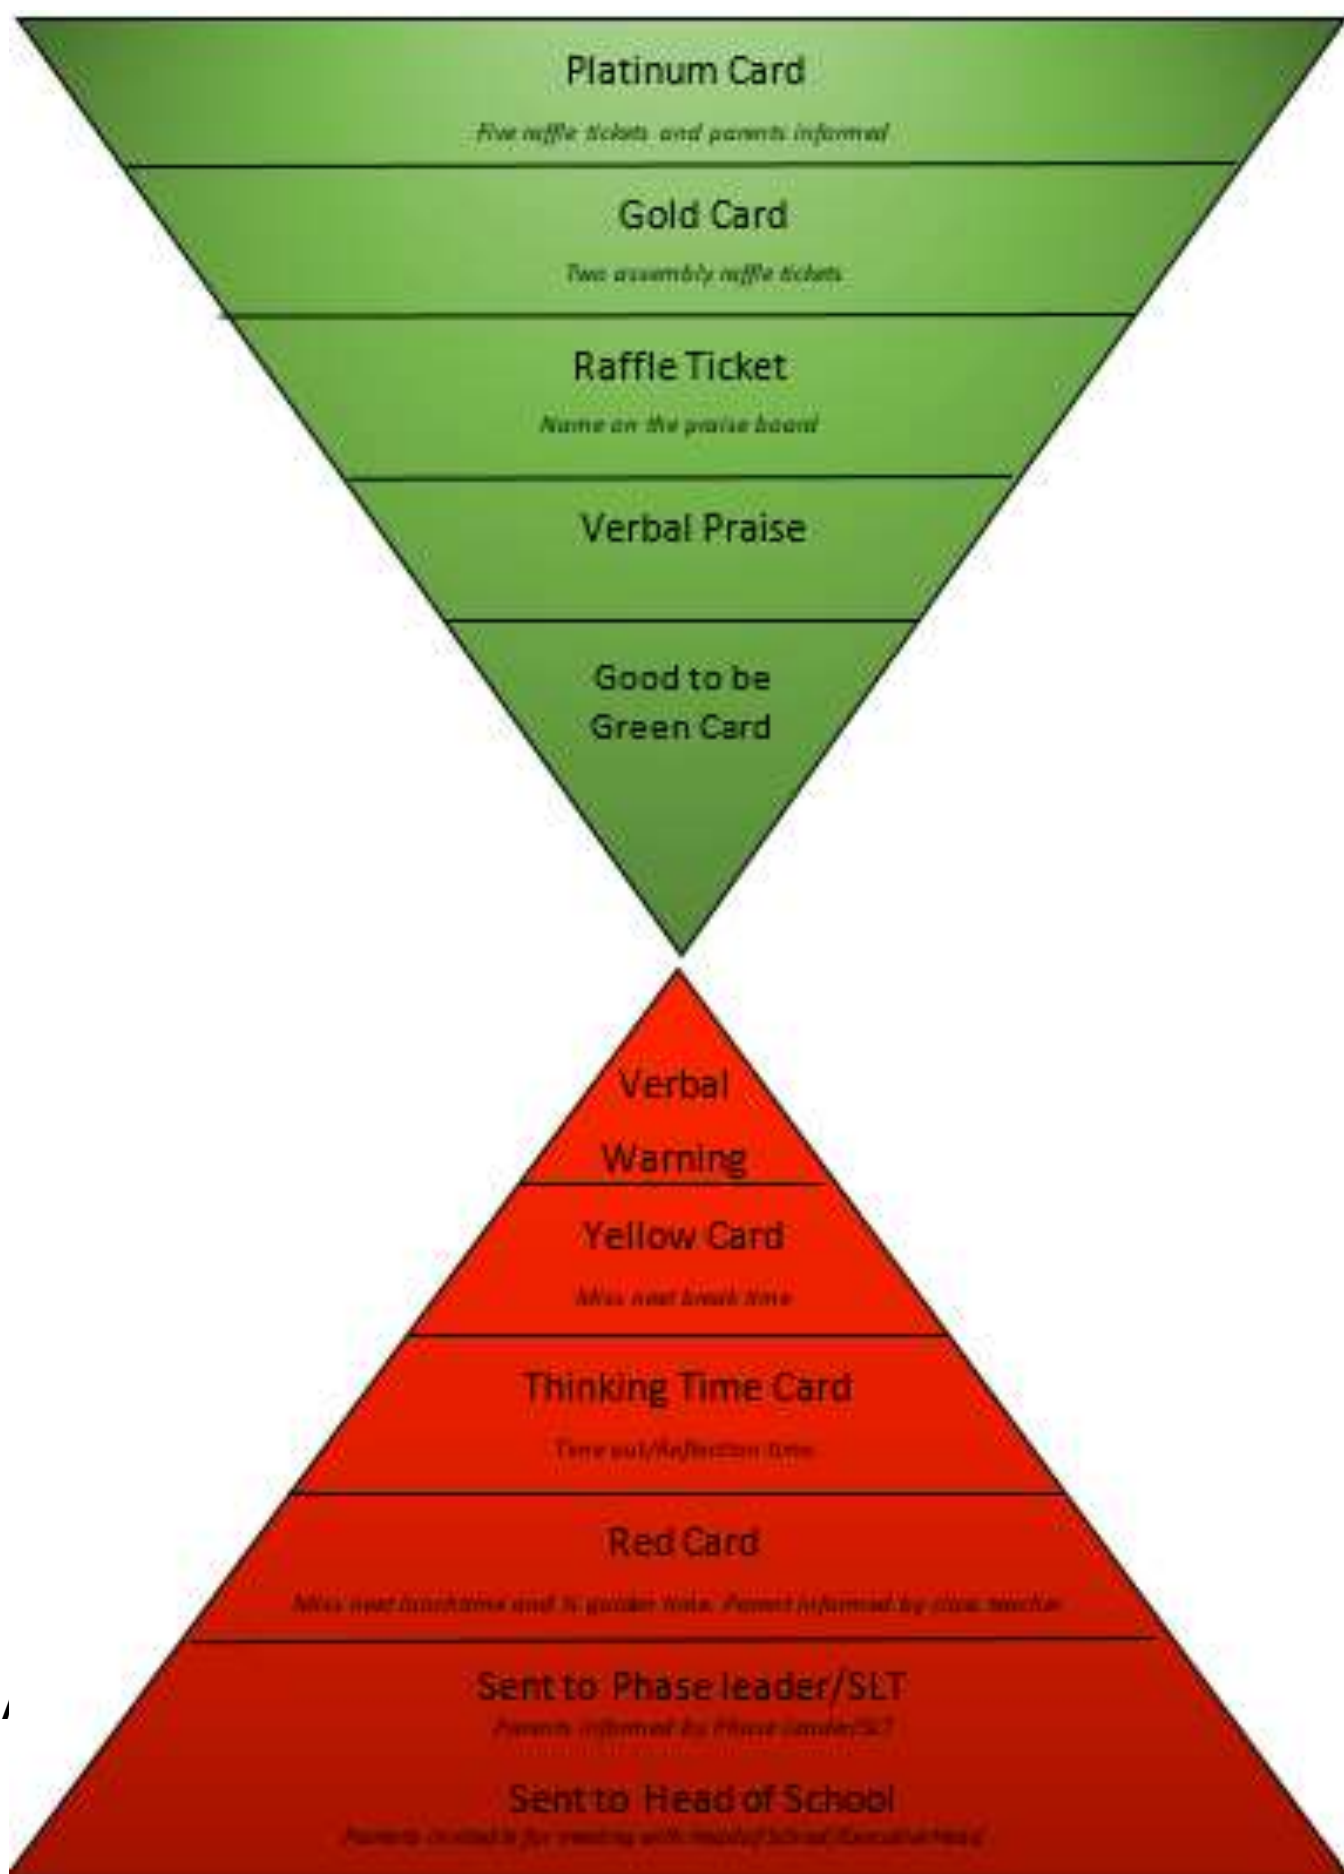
Platinum Card

Five raffle tickets and parents informed

Gold Card

Two assembly raffle tickets

Raffle Ticket

Name on the praise board

Verbal Praise

Good to be Green Card

Verbal Warning

Yellow Card

Miss next break time

Thinking Time Card

Time out/Reflection time

Red Card

Miss next lunchtime and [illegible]. Parent informed by class teacher

Sent to Phase leader/SLT

Parents informed by Phase Leader/SLT

Sent to Head of School

Parents invited in for meeting with Head of School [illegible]